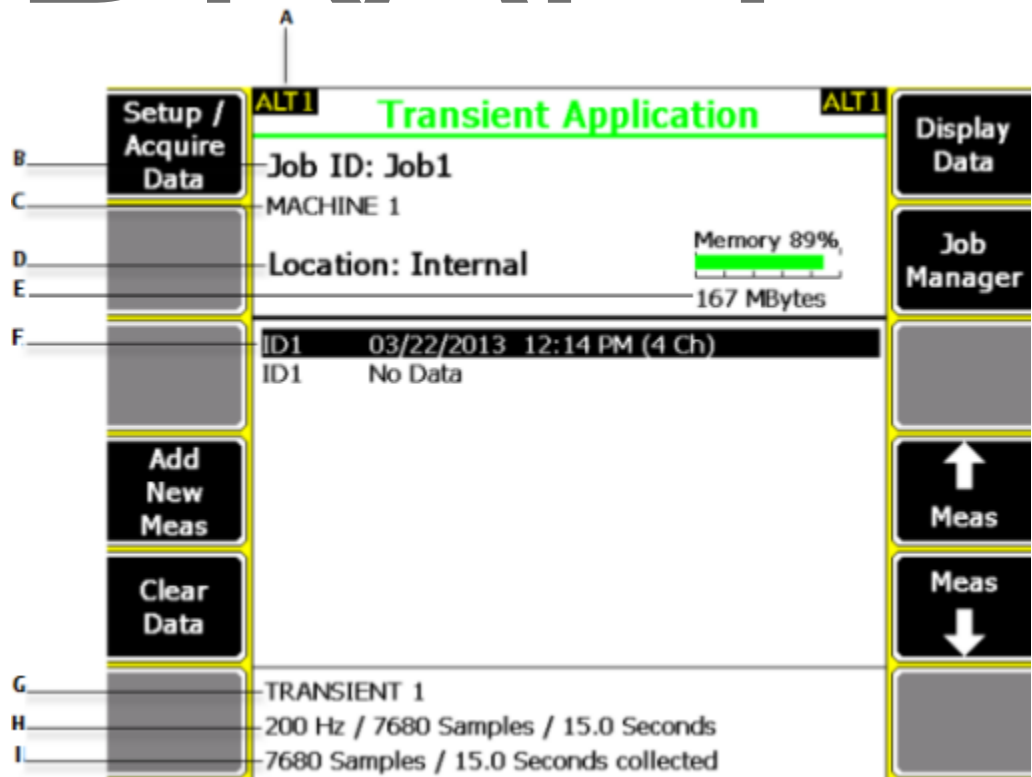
A

ALT1 Transient Application ALT1

Setup / Acquire Data

Display Data

B Job ID: Job1

C MACHINE 1

Memory 89%

D Location: Internal

Job Manager

E 167 MBytes

F ID1 03/22/2013 12:14 PM (4 Ch)

ID1 No Data

Add New Meas

Meas

Clear Data

Meas

G TRANSIENT 1

H 200 Hz / 7680 Samples / 15.0 Seconds

I 7680 Samples / 15.0 Seconds collected